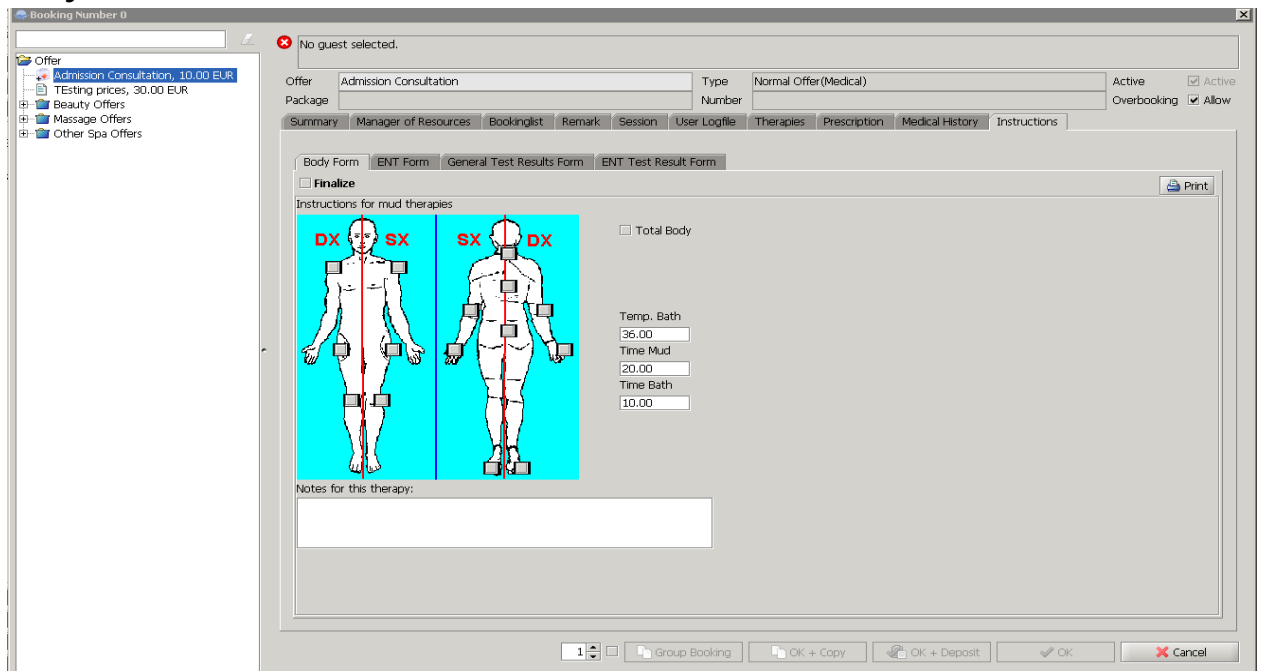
Booking Number 0

Offer
Admission Consultation, 10.00 EUR
TEsting prices, 30.00 EUR
Beauty Offers
Massage Offers
Other Spa Offers

No guest selected.

Offer | Admission Consultation | Type | Normal Offer(Medical) | Active | Active
Package | | Number | | Overbooking | Allow

Summary | Manager of Resources | Bookinglist | Remark | Session | User Logfile | Therapies | Prescription | Medical History | Instructions

Body Form | ENT Form | General Test Results Form | ENT Test Result Form

Finalize

Print

Instructions for mud therapies

DX SX SX DX

Total Body

Temp. Bath
36.00
Time Mud
20.00
Time Bath
10.00

Notes for this therapy:

1 | Group Booking | OK + Copy | OK + Deposit | OK | Cancel